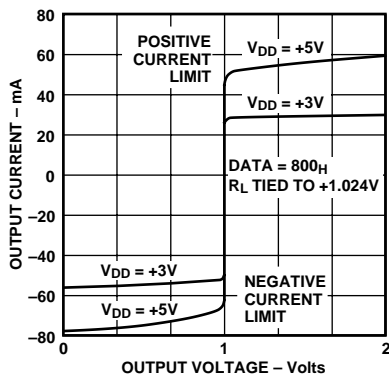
80
60
40
20
0
–20
–40
–60
–80

POSITIVE CURRENT LIMIT

$V_{DD}$ = +5V

$V_{DD}$ = +3V

DATA = $800_H$
$R_L$ TIED TO +1.024V

$V_{DD}$ = +3V

$V_{DD}$ = +5V

NEGATIVE CURRENT LIMIT

OUTPUT CURRENT – mA

0
1
2

OUTPUT VOLTAGE – Volts